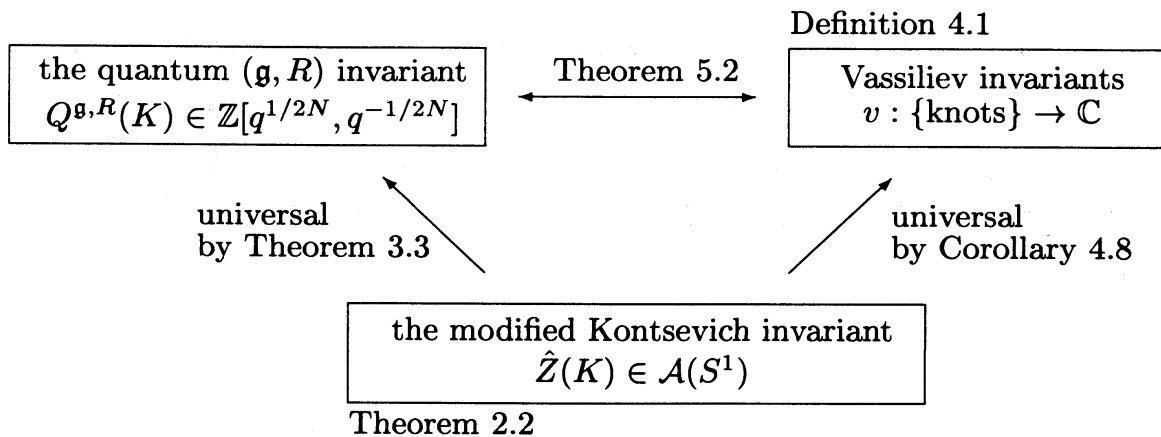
Definition 4.1

the quantum $(\mathfrak{g}, R)$ invariant $Q^{\mathfrak{g},R}(K) \in \mathbb{Z}[q^{1/2N}, q^{-1/2N}]$

Theorem 5.2

Vassiliev invariants $v : \{\text{knots}\} \to \mathbb{C}$

universal by Theorem 3.3

universal by Corollary 4.8

the modified Kontsevich invariant $\hat{Z}(K) \in \mathcal{A}(S^1)$

Theorem 2.2